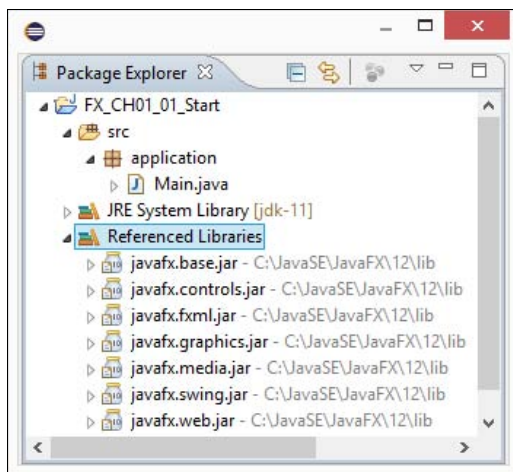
Package Explorer

FX_CH01_01_Start
src
application
Main.java
JRE System Library [jdk-11]
Referenced Libraries
javafx.base.jar - C:\JavaSE\JavaFX\12\lib
javafx.controls.jar - C:\JavaSE\JavaFX\12\lib
javafx.fxml.jar - C:\JavaSE\JavaFX\12\lib
javafx.graphics.jar - C:\JavaSE\JavaFX\12\lib
javafx.media.jar - C:\JavaSE\JavaFX\12\lib
javafx.swing.jar - C:\JavaSE\JavaFX\12\lib
javafx.web.jar - C:\JavaSE\JavaFX\12\lib